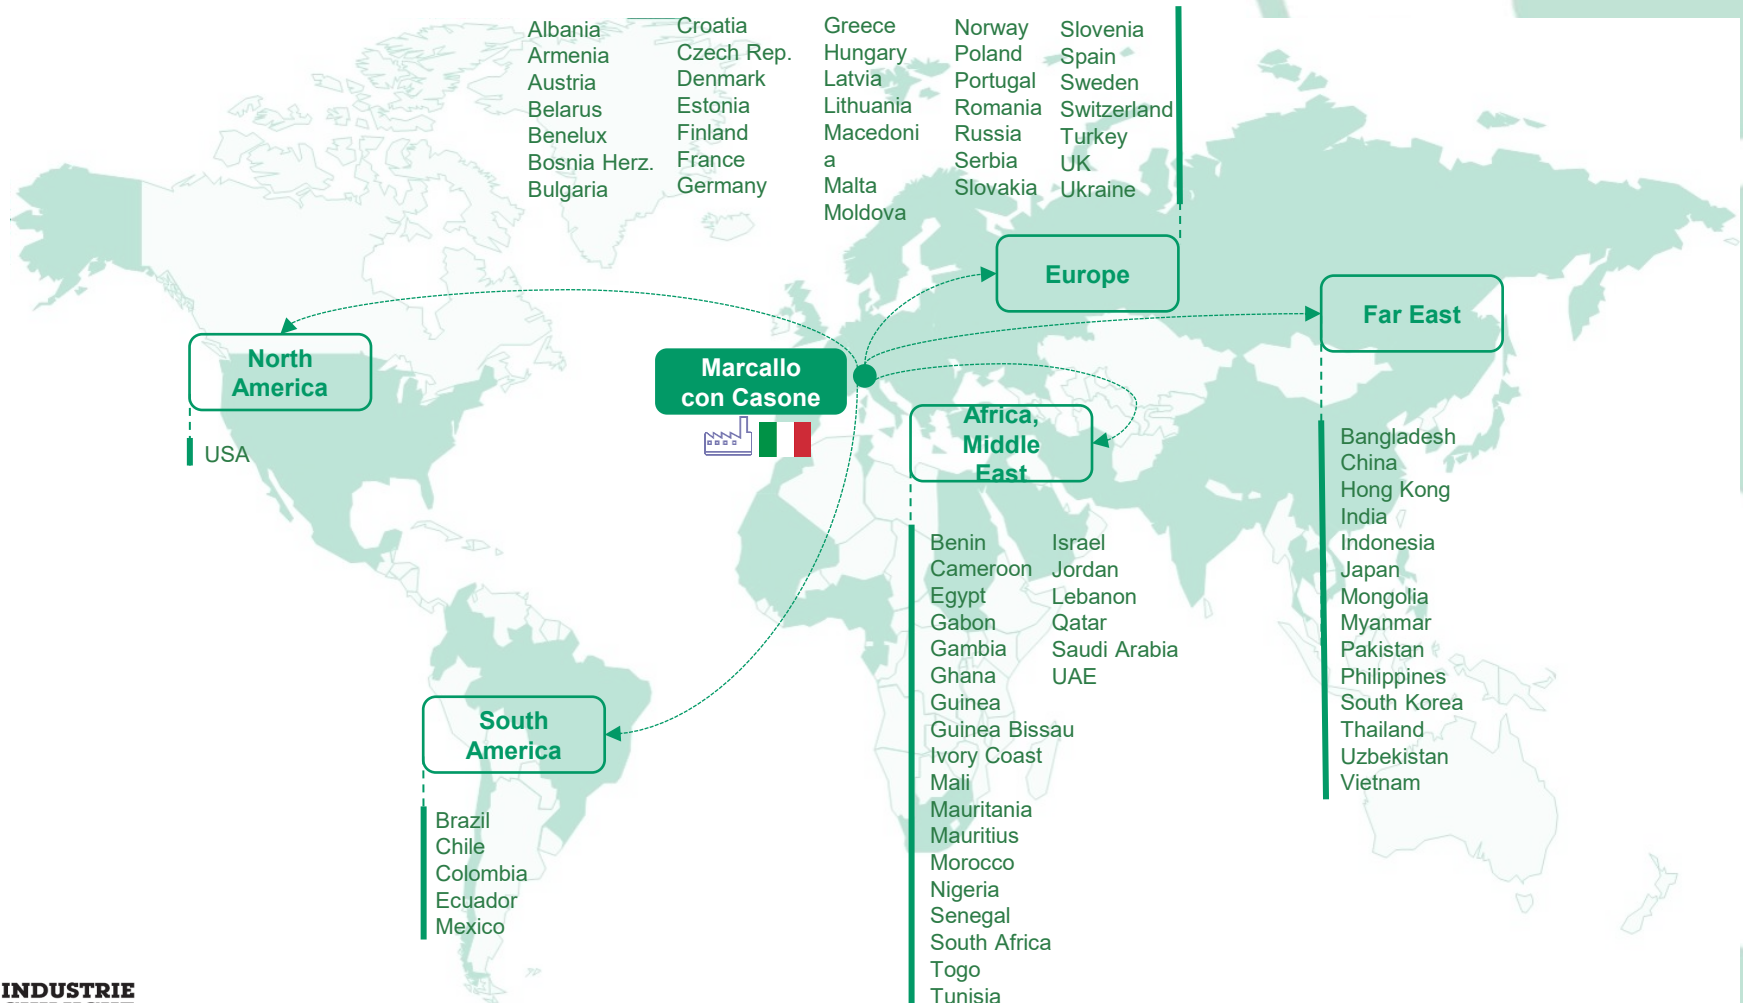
Albania
Armenia
Austria
Belarus
Benelux
Bosnia Herz.
Bulgaria

Croatia
Czech Rep.
Denmark
Estonia
Finland
France
Germany

Greece
Hungary
Latvia
Lithuania
Macedonia
Malta
Moldova

Norway
Poland
Portugal
Romania
Russia
Serbia
Slovakia

Slovenia
Spain
Sweden
Switzerland
Turkey
UK
Ukraine

Europe

Far East

North America

USA

Marcallo con Casone

Africa, Middle East

Benin
Cameroon
Egypt
Gabon
Gambia
Ghana
Guinea
Guinea Bissau
Ivory Coast
Mali
Mauritania
Mauritius
Morocco
Nigeria
Senegal
South Africa
Togo
Tunisia

Israel
Jordan
Lebanon
Qatar
Saudi Arabia
UAE

Bangladesh
China
Hong Kong
India
Indonesia
Japan
Mongolia
Myanmar
Pakistan
Philippines
South Korea
Thailand
Uzbekistan
Vietnam

South America

Brazil
Chile
Colombia
Ecuador
Mexico

INDUSTRIE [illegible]